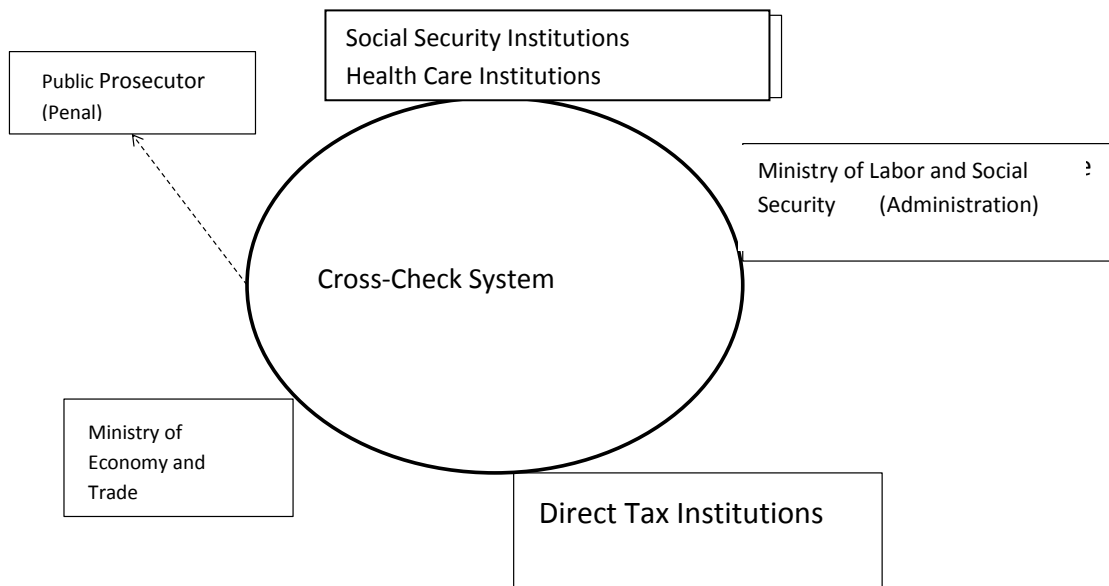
Social Security Institutions
Health Care Institutions

Public Prosecutor
(Penal)

Ministry of Labor and Social Security (Administration)

Cross-Check System

Ministry of Economy and Trade

Direct Tax Institutions